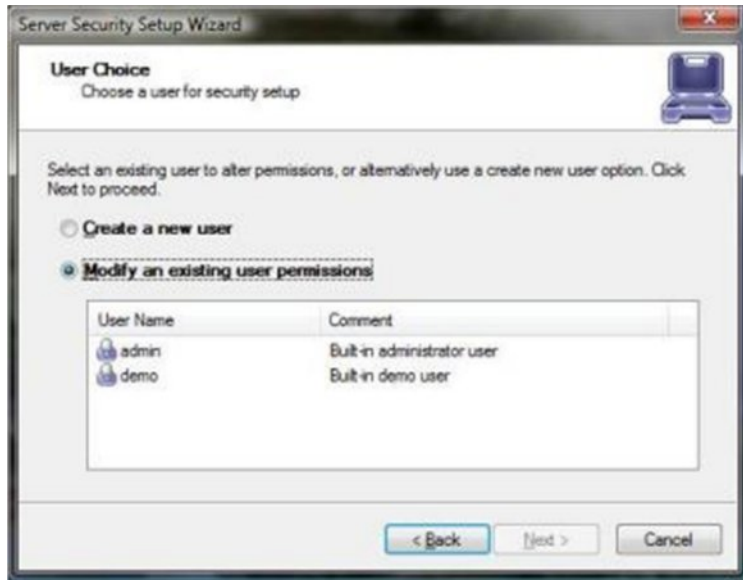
Server Security Setup Wizard

User Choice
Choose a user for security setup

Select an existing user to alter permissions, or alternatively use a create new user option. Click Next to proceed.

Create a new user

Modify an existing user permissions

| User Name | Comment |
|---|---|
| admin | Built-in administrator user |
| demo | Built-in demo user |

< Back
Next >
Cancel